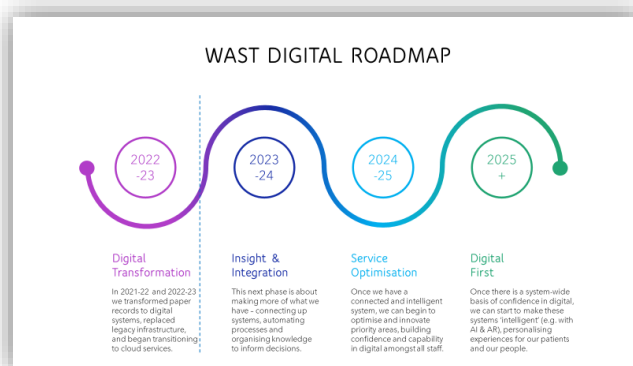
WAST DIGITAL ROADMAP

2022 -23

2023 -24

2024 -25

2025 +

Digital Transformation

In 2021-22 and 2022-23 we transformed paper records to digital systems, replaced legacy infrastructure, and began transitioning to cloud services.

Insight & Integration

This next phase is about making more of what we have – connecting up systems, automating processes and organising knowledge to inform decisions.

Service Optimisation

Once we have a connected and intelligent system, we can begin to optimise and innovate priority areas, building confidence and capability in digital amongst all staff.

Digital First

Once there is a system-wide basis of confidence in digital, we can start to make these systems 'intelligent' (e.g. with AI & AR), personalising experiences for our patients and our people.